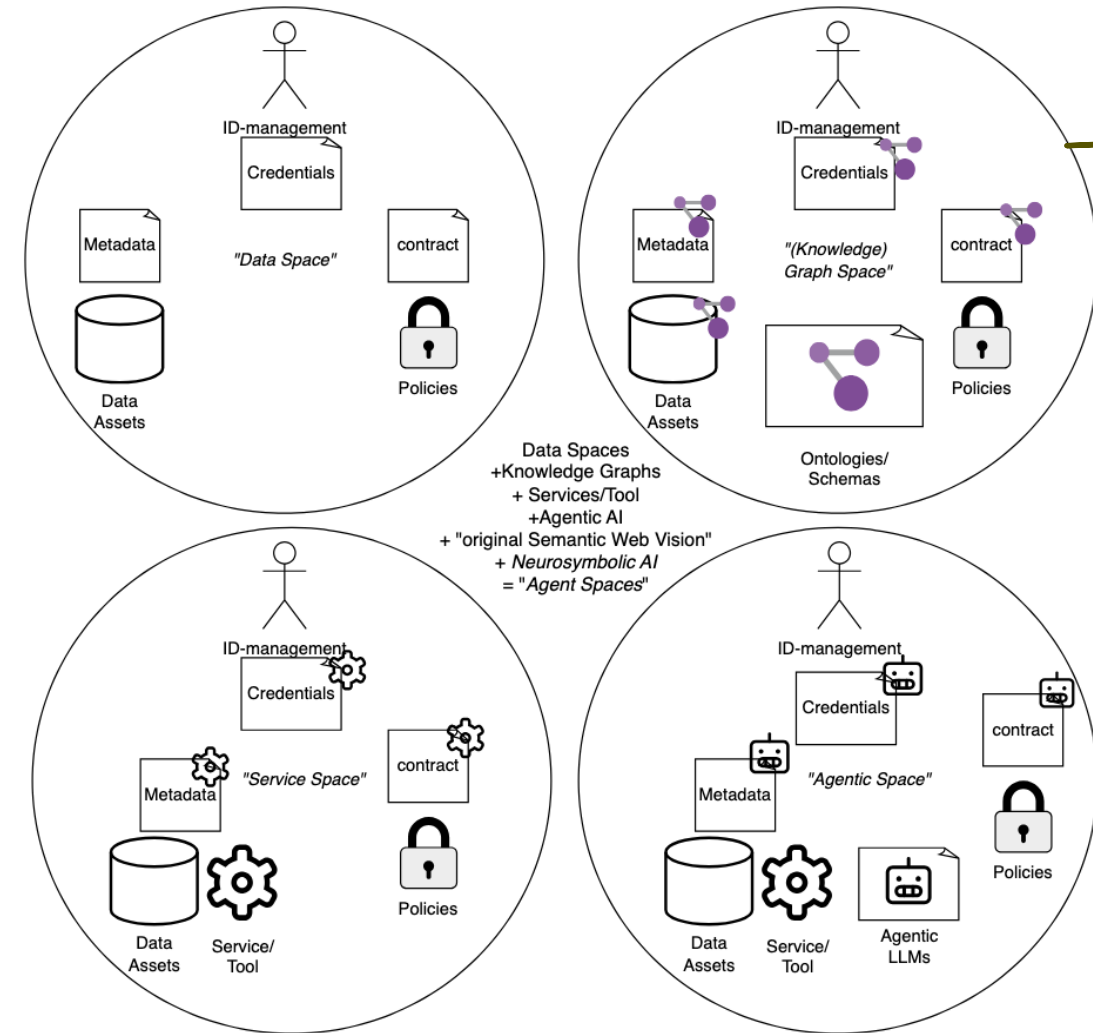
ID-management
Credentials
Metadata
"Data Space"
contract
Data Assets
Policies

ID-management
Credentials
Metadata
"(Knowledge) Graph Space"
contract
Data Assets
Policies
Ontologies/ Schemas

Data Spaces
+Knowledge Graphs
+ Services/Tool
+Agentic AI
+ "original Semantic Web Vision"
+ *Neurosymbolic AI*
= "*Agent Spaces*"

ID-management
Credentials
Metadata
"Service Space"
contract
Data Assets
Service/ Tool
Policies

ID-management
Credentials
contract
Metadata
"Agentic Space"
Data Assets
Service/ Tool
Agentic LLMs
Policies